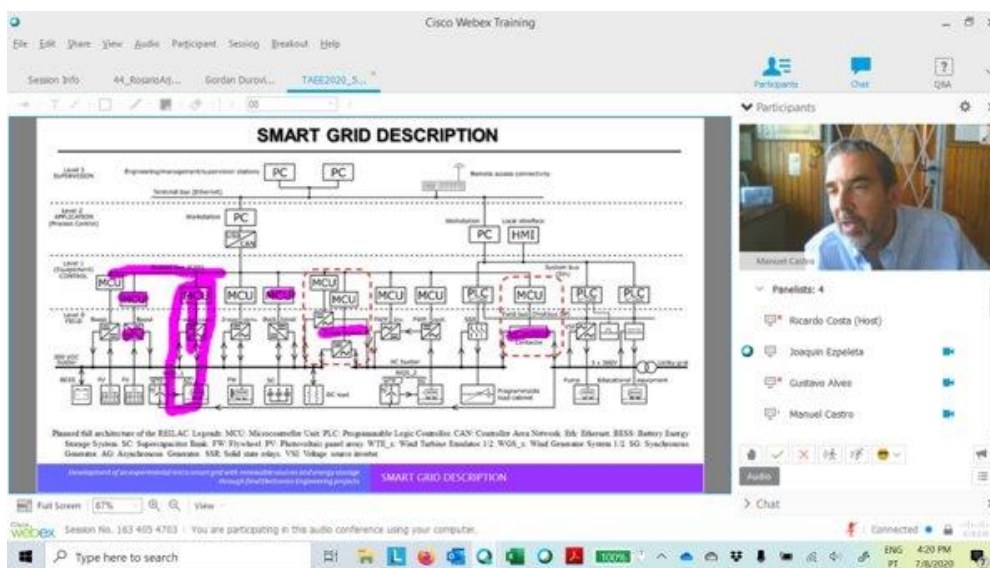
Cisco Webex Training

File Edit Share View Audio Participant Session Breakout Help

Session Info 44_RosarioArj... Gordan Durovi... TAEE2020_5...

Participants Chat Q&A

Participants

SMART GRID DESCRIPTION

Level 3 SUPERVISION Engineering/management/supervision stations PC PC Remote access connectivity

Terminal bus (Ethernet)

Level 2 APPLICATION (Process Control) Workstation PC CAN Workstation Local interface PC HMI

Level 1 (Equipment) CONTROL MCU MCU MCU MCU MCU MCU MCU MCU PLC MCU PLC PLC

Level 0 FIELD

BESS PV FV DC load Contactor Programmable load cabinet Pumps Educational Equipment Utility grid

Planned full architecture of the REILAC. Legends: MCU: Microcontroller Unit. PLC: Programmable Logic Controller. CAN: Controller Area Network. Eth: Ethernet. BESS: Battery Energy Storage System. SC: Supercapacitor Bank. FW: Flywheel. PV: Photovoltaic panel array. WTE_x: Wind Turbine Emulator 1/2. WGS_x: Wind Generator System 1/2. SG: Synchronous Generator. AG: Asynchronous Generator. SSR: Solid state relays. VSI: Voltage source inverter.

Development of an experimental micro smart grid with renewable sources and energy storage through final Electronics Engineering projects

SMART GRID DESCRIPTION

Manuel Castro

Panelists: 4

Ricardo Costa (Host)

Joaquin Ezpeleta

Gustavo Alves

Manuel Castro

Audio

Chat

Full Screen 67% View

Cisco Webex Session No. 163 405 4703 You are participating in this audio conference using your computer.

Connected

Type here to search

100%

ENG PT 4:20 PM 7/8/2020